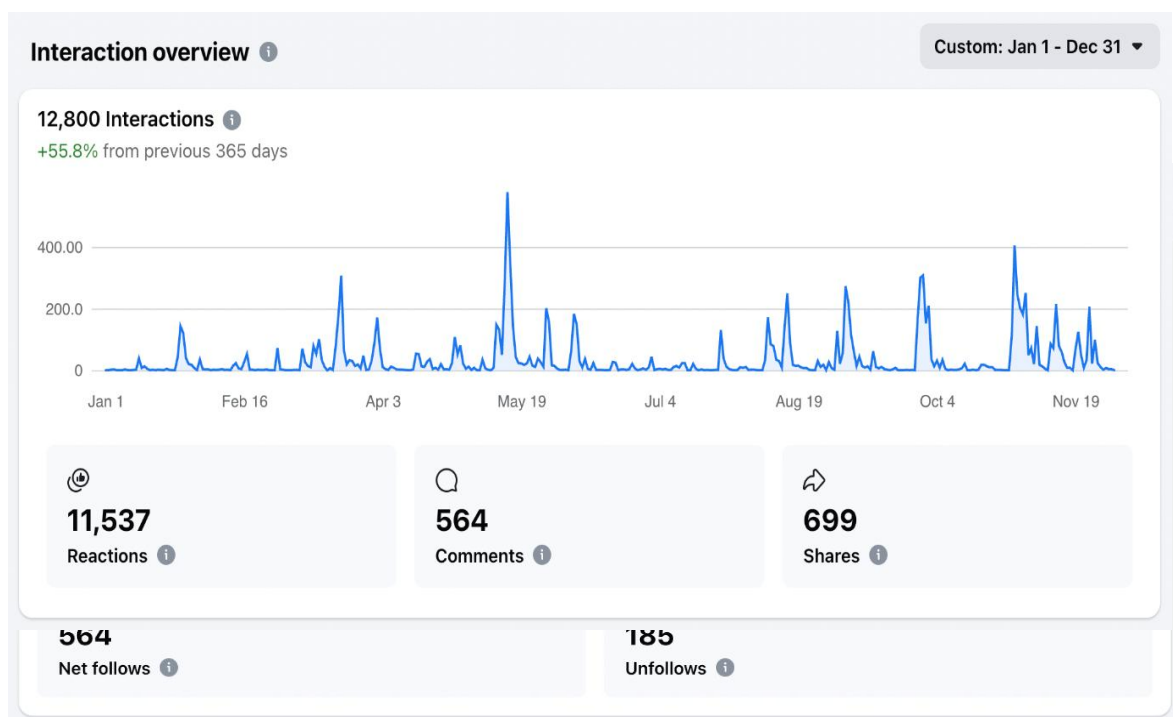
Interaction overview

Custom: Jan 1 - Dec 31

12,800 Interactions

+55.8% from previous 365 days

400.00
200.0
0

Jan 1 Feb 16 Apr 3 May 19 Jul 4 Aug 19 Oct 4 Nov 19

11,537
Reactions

564
Comments

699
Shares

564
Net follows

185
Unfollows